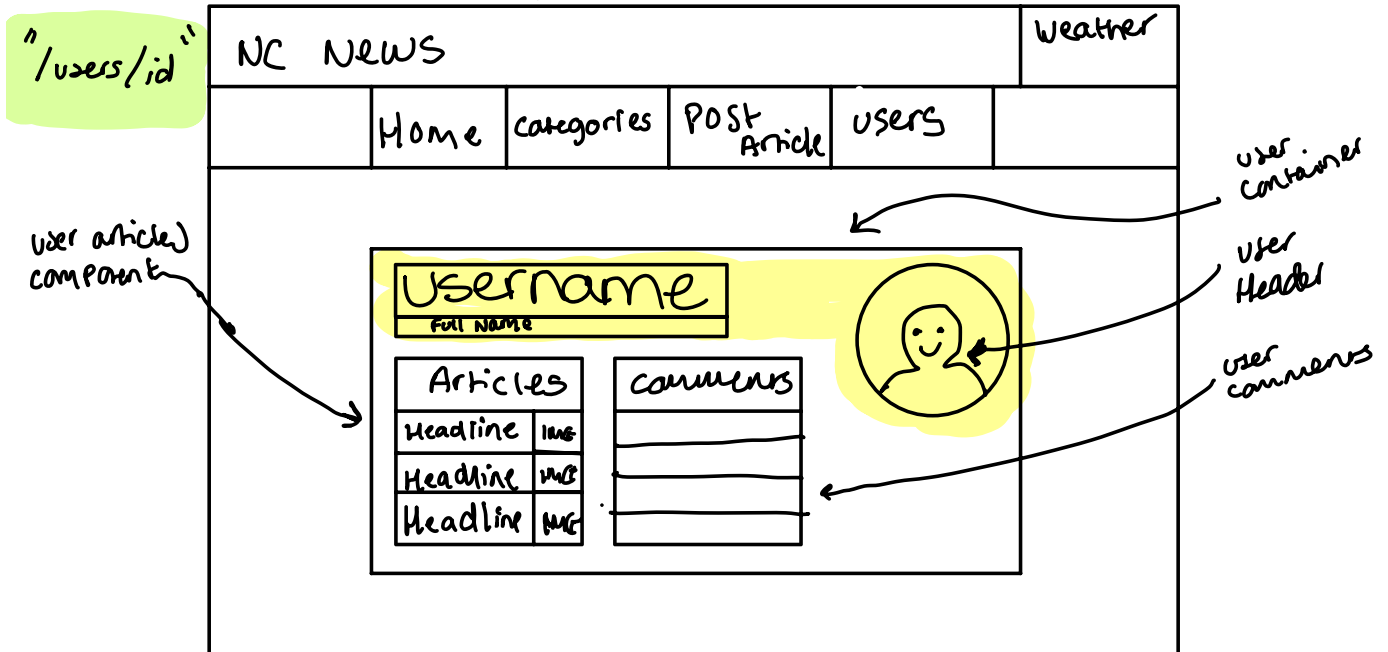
"/users/id"

NC NEWS

Weather

Home

categories

POST Article

users

user container

user articles component

user Header

user comments

UserName

Full Name

Articles

Headline IMG

Headline IMG

Headline IMG

comments